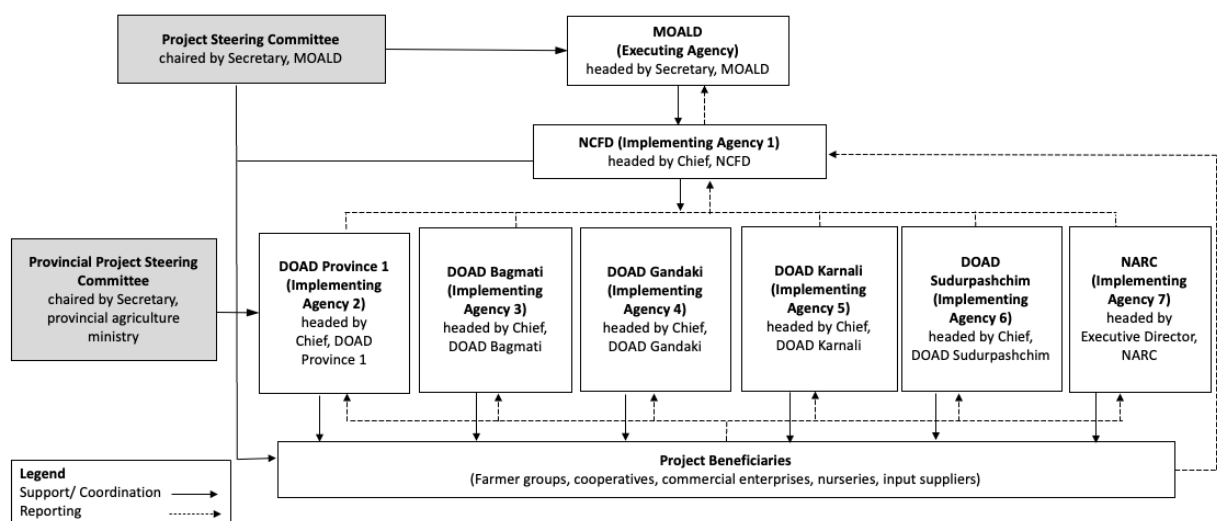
Project Steering Committee
chaired by Secretary, MOALD

MOALD
(Executing Agency)
headed by Secretary, MOALD

NCFD (Implementing Agency 1)
headed by Chief, NCFD

Provincial Project Steering Committee
chaired by Secretary, provincial agriculture ministry

DOAD Province 1 (Implementing Agency 2)
headed by Chief, DOAD Province 1

DOAD Bagmati (Implementing Agency 3)
headed by Chief, DOAD Bagmati

DOAD Gandaki (Implementing Agency 4)
headed by Chief, DOAD Gandaki

DOAD Karnali (Implementing Agency 5)
headed by Chief, DOAD Karnali

DOAD Sudurpashchim (Implementing Agency 6)
headed by Chief, DOAD Sudurpashchim

NARC (Implementing Agency 7)
headed by Executive Director, NARC

Project Beneficiaries
(Farmer groups, cooperatives, commercial enterprises, nurseries, input suppliers)

Legend
Support/ Coordination
Reporting